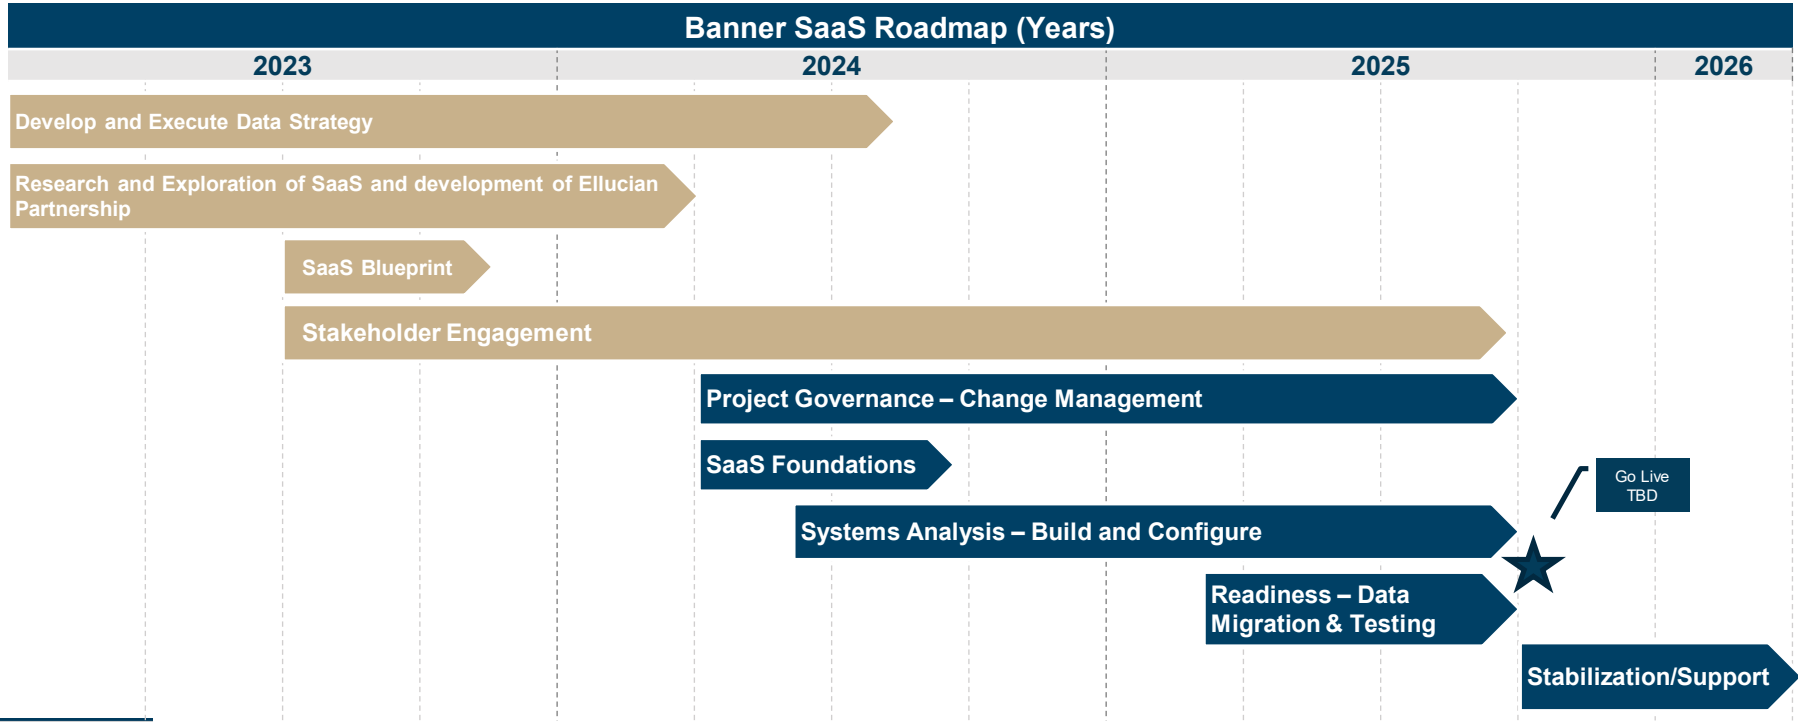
Banner SaaS Roadmap (Years)

2023

2024

2025

2026

Develop and Execute Data Strategy

Research and Exploration of SaaS and development of Ellucian Partnership

SaaS Blueprint

Stakeholder Engagement

Project Governance – Change Management

SaaS Foundations

Go Live TBD

Systems Analysis – Build and Configure

Readiness – Data Migration & Testing

Stabilization/Support